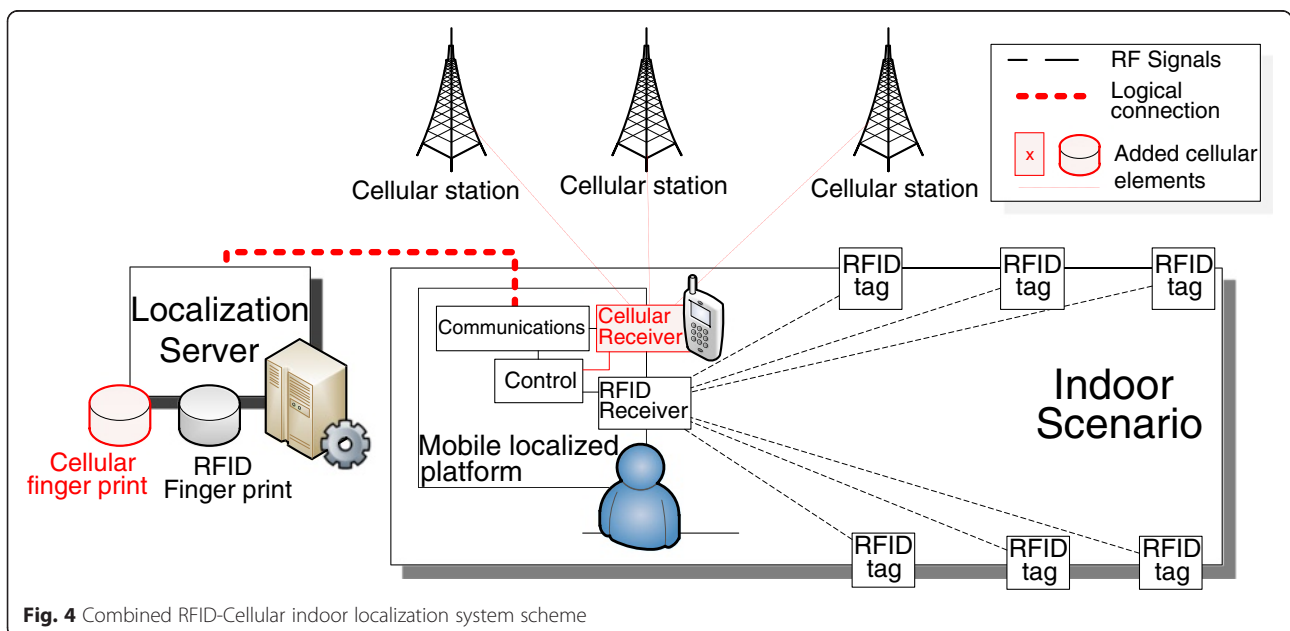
RF Signals
Logical connection
x
Added cellular elements

Cellular station
Cellular station
Cellular station

Localization Server

Cellular finger print
RFID Finger print

Communications
Cellular Receiver
Control
RFID Receiver
Mobile localized platform

RFID tag
RFID tag
RFID tag

Indoor Scenario

RFID tag
RFID tag
RFID tag

Fig. 4 Combined RFID-Cellular indoor localization system scheme